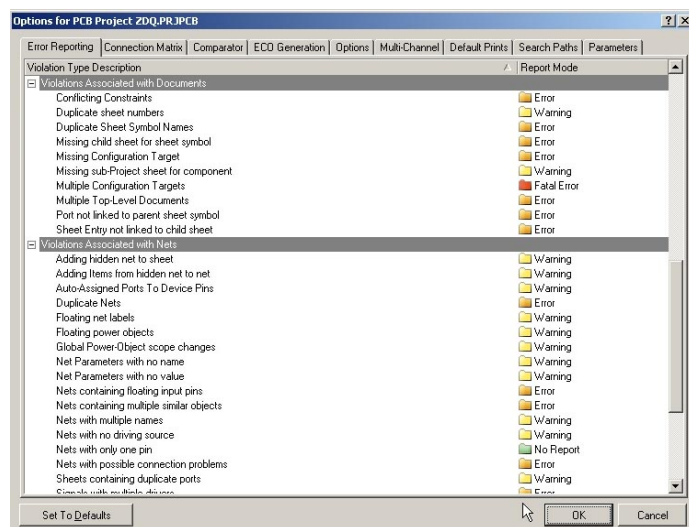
Options for PCB Project ZDQ.PRJPCB

?| X

Error Reporting | Connection Matrix | Comparator | ECO Generation | Options | Multi-Channel | Default Prints | Search Paths | Parameters

| Violation Type Description | Report Mode |
|---|---|
| Violations Associated with Documents | |
| Conflicting Constraints | Error |
| Duplicate sheet numbers | Warning |
| Duplicate Sheet Symbol Names | Error |
| Missing child sheet for sheet symbol | Error |
| Missing Configuration Target | Error |
| Missing sub-Project sheet for component | Warning |
| Multiple Configuration Targets | Fatal Error |
| Multiple Top-Level Documents | Error |
| Port not linked to parent sheet symbol | Error |
| Sheet Entry not linked to child sheet | Error |
| Violations Associated with Nets | |
| Adding hidden net to sheet | Warning |
| Adding Items from hidden net to net | Warning |
| Auto-Assigned Ports To Device Pins | Warning |
| Duplicate Nets | Error |
| Floating net labels | Warning |
| Floating power objects | Warning |
| Global Power-Object scope changes | Warning |
| Net Parameters with no name | Warning |
| Net Parameters with no value | Warning |
| Nets containing floating input pins | Error |
| Nets containing multiple similar objects | Error |
| Nets with multiple names | Warning |
| Nets with no driving source | Warning |
| Nets with only one pin | No Report |
| Nets with possible connection problems | Error |
| Sheets containing duplicate ports | Warning |
| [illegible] | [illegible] |

Set To Defaults

OK

Cancel